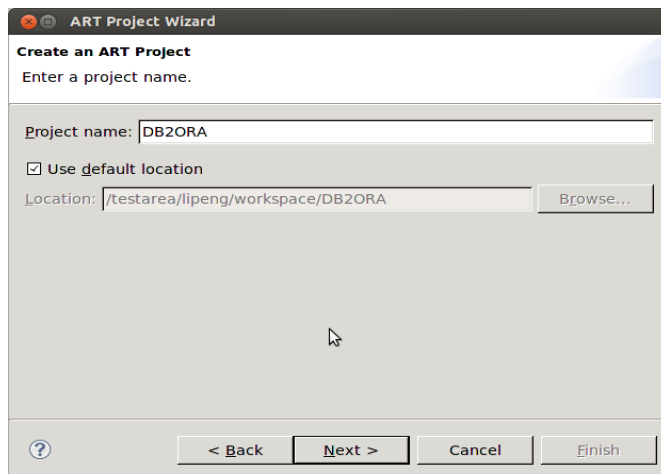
ART Project Wizard

Create an ART Project

Enter a project name.

Project name: DB2ORA

☑ Use default location

Location: /testarea/lipeng/workspace/DB2ORA

Browse...

?

< Back

Next >

Cancel

Finish